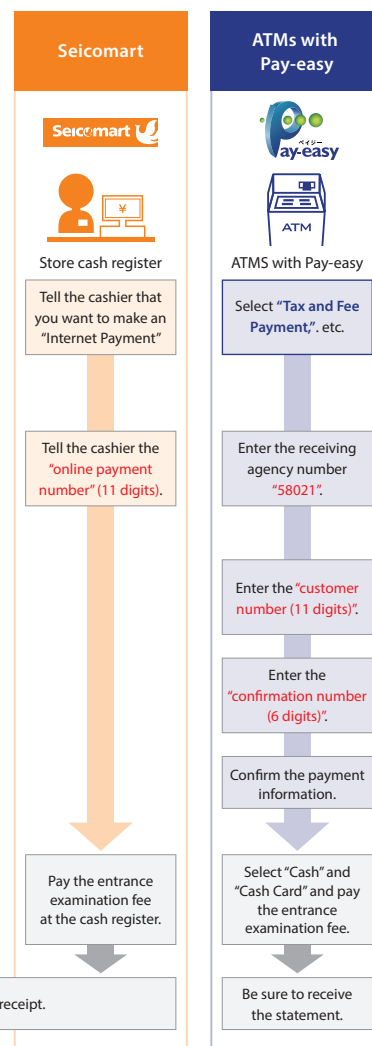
Seicomart

Seicomart

¥

Store cash register

Tell the cashier that you want to make an "Internet Payment"

Tell the cashier the "online payment number" (11 digits).

Pay the entrance examination fee at the cash register.

receipt.

ATMs with Pay-easy

ペイジー
Pay-easy

ATM

ATMS with Pay-easy

Select "Tax and Fee Payment,". etc.

Enter the receiving agency number "58021".

Enter the "customer number (11 digits)".

Enter the "confirmation number (6 digits)".

Confirm the payment information.

Select "Cash" and "Cash Card" and pay the entrance examination fee.

Be sure to receive the statement.